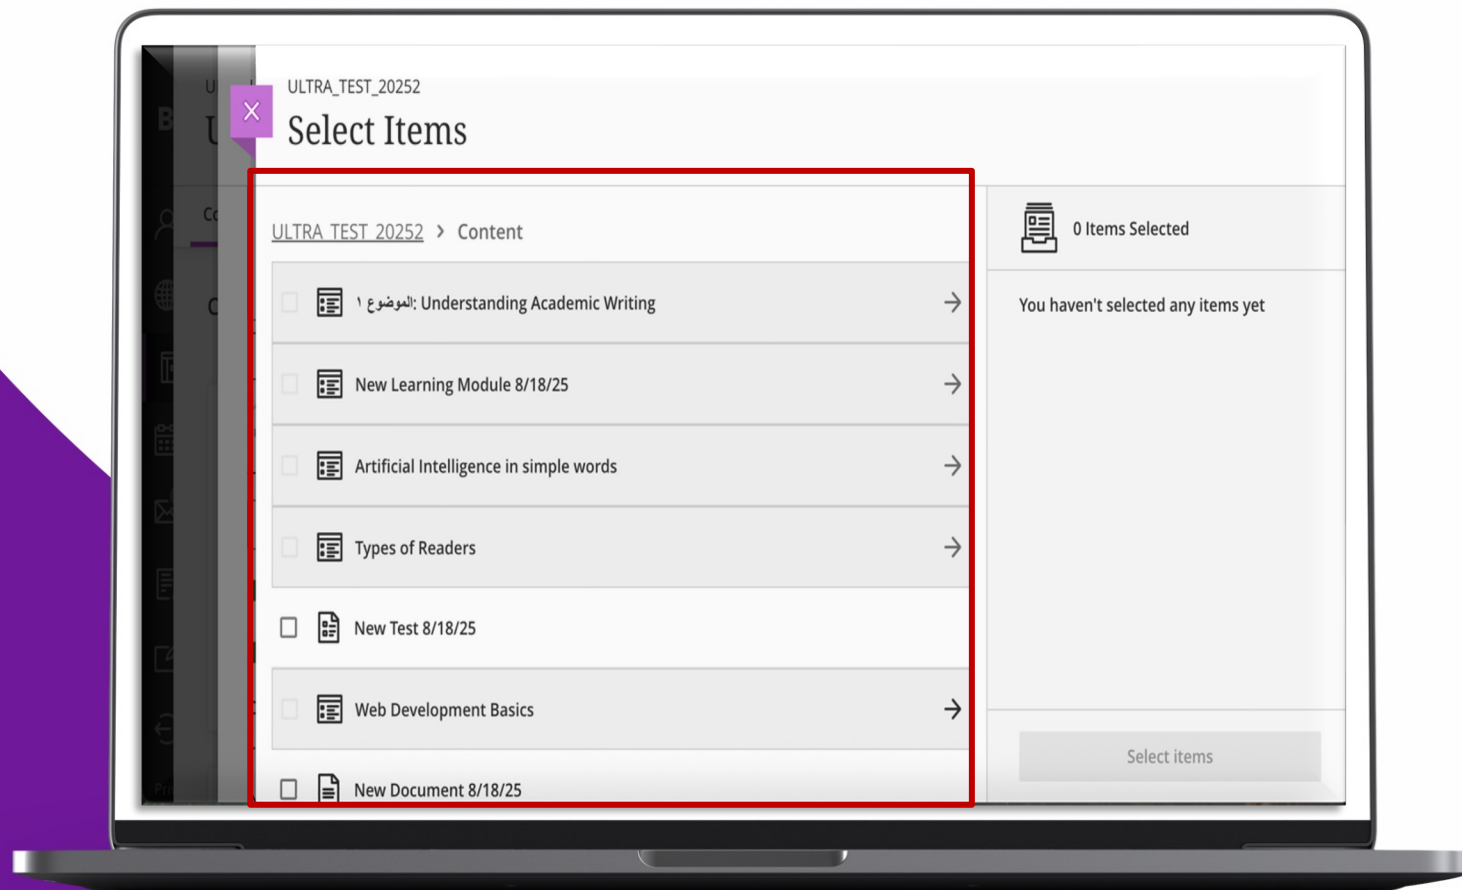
ULTRA_TEST_20252

Select Items

ULTRA_TEST_20252 > Content

الموضوع ١: Understanding Academic Writing

New Learning Module 8/18/25

Artificial Intelligence in simple words

Types of Readers

New Test 8/18/25

Web Development Basics

New Document 8/18/25

0 Items Selected

You haven't selected any items yet

Select items